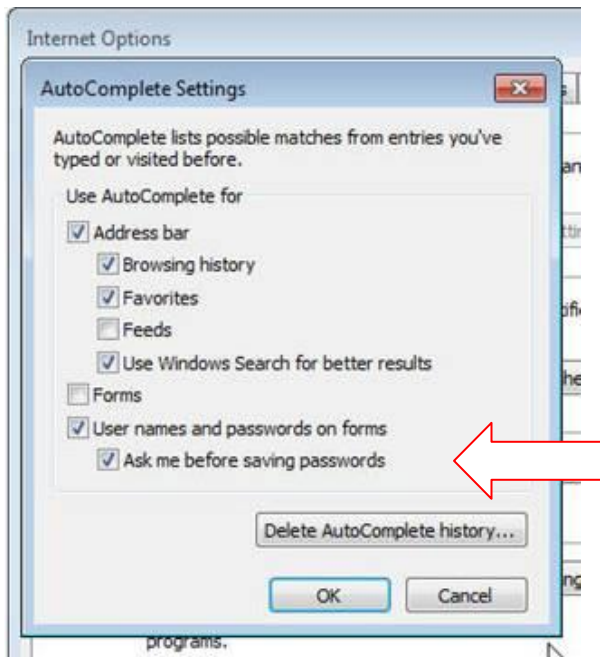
Internet Options

AutoComplete Settings

AutoComplete lists possible matches from entries you've typed or visited before.

Use AutoComplete for

Address bar

Browsing history

Favorites

Feeds

Use Windows Search for better results

Forms

User names and passwords on forms

Ask me before saving passwords

Delete AutoComplete history...

OK

Cancel

programs.